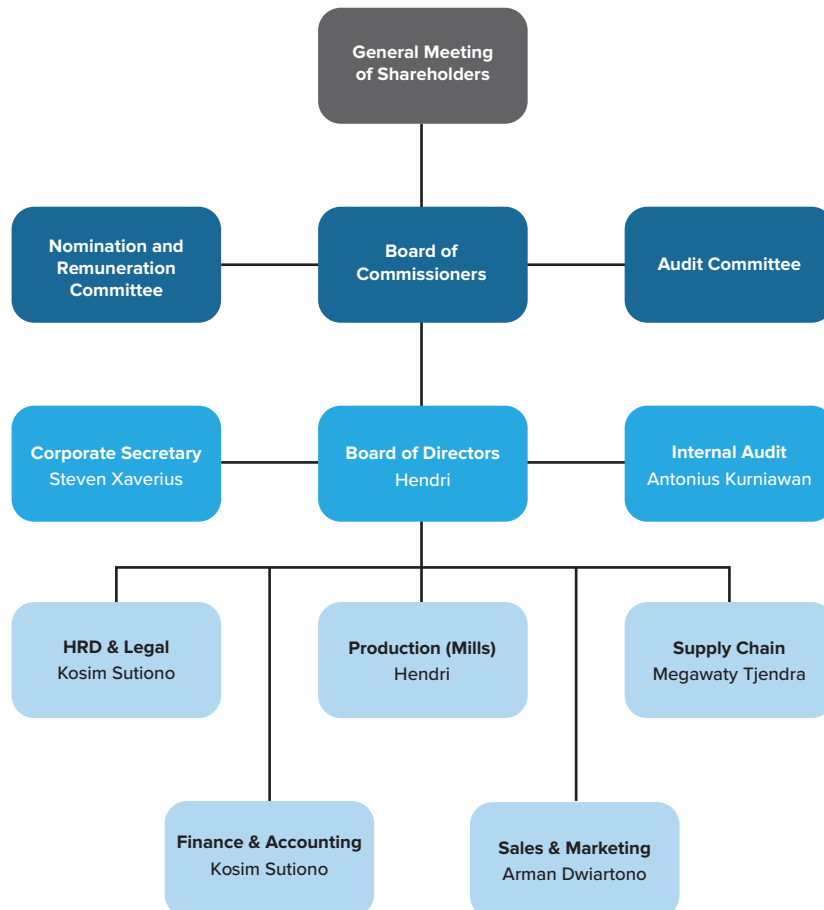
General Meeting of Shareholders

Nomination and Remuneration Committee

Board of Commissioners

Audit Committee

Corporate Secretary
Steven Xaverius

Board of Directors
Hendri

Internal Audit
Antonius Kurniawan

HRD & Legal
Kosim Sutiono

Production (Mills)
Hendri

Supply Chain
Megawaty Tjendra

Finance & Accounting
Kosim Sutiono

Sales & Marketing
Arman Dwiartono